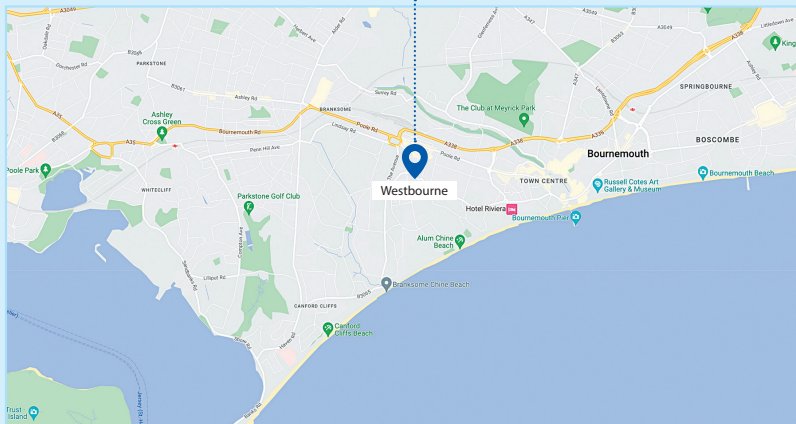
A3049
A3049
A347
A3060
A338
Littledown Ave
Kings
B3068
Herbert Ave
Alder Rd
Dorchester Rd
PARKSTONE
B3061
A347
SPRINGBOURNE
Ashley Rd
BRANKSOME
Surrey Rd
The Club at Meyrick Park
Ashley Cross Green
Bournemouth Rd
Poole Rd
A338
A35
Lindsay Rd
A35
B3068
Penn Hill Ave
BOSCOMBE
Poole Park
Poole Rd
Bournemouth
WHITECLIFF
Westbourne
TOWN CENTRE
Russell Cotes Art Gallery & Museum
Bournemouth Beach
Parkstone Golf Club
Hotel Riviera
Bournemouth Pier
Alum Chine Beach
Lilliput Rd
Sandbanks Rd
Branksome Chine Beach
B3065
CANFORD CLIFFS
Canford Cliffs Beach
Haven Rd
Shore Rd
Trust Island
Banks Rd